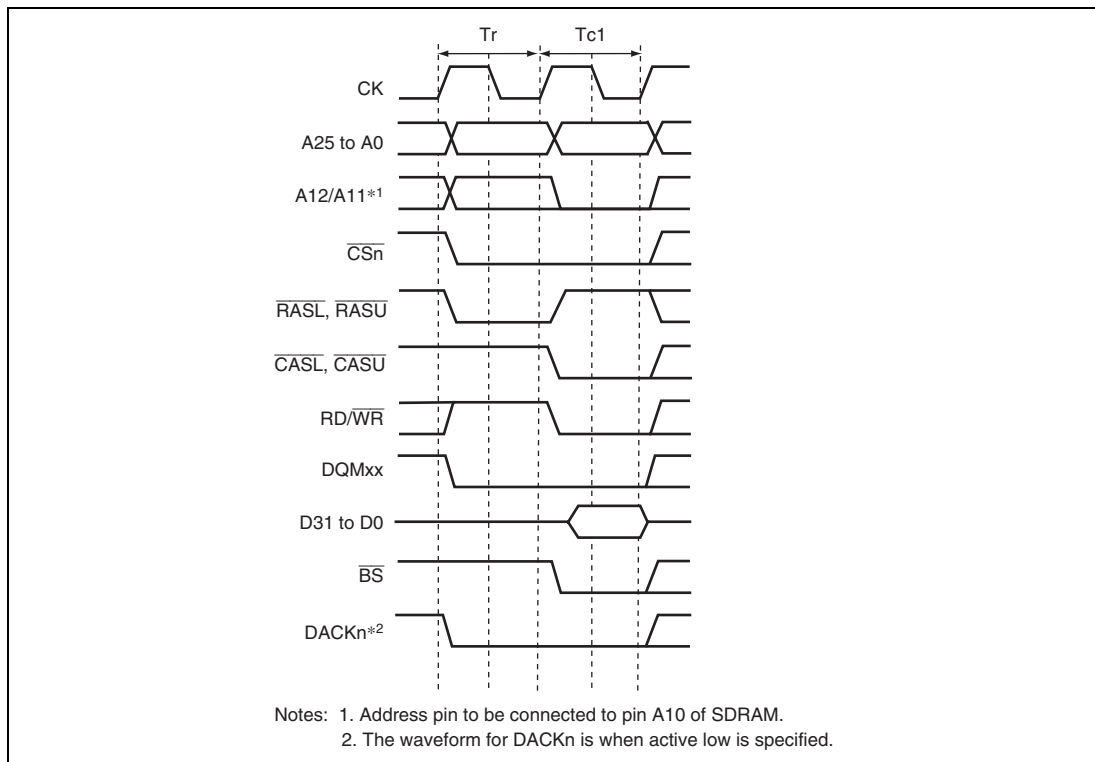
Tr

Tc1

CK

A25 to A0

A12/A11*1

$\overline{CSn}$

$\overline{RASL}$, $\overline{RASU}$

$\overline{CASL}$, $\overline{CASU}$

RD/$\overline{WR}$

DQMxx

D31 to D0

$\overline{BS}$

DACKn*2

Notes: 1. Address pin to be connected to pin A10 of SDRAM.
2. The waveform for DACKn is when active low is specified.